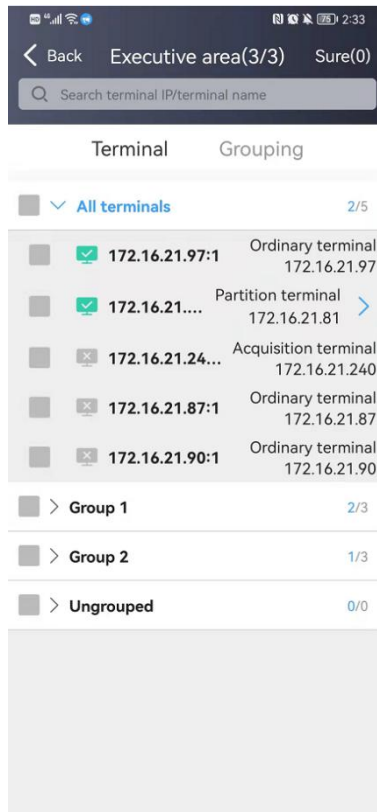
75 2:33

Back Executive area(3/3) Sure(0)

Search terminal IP/terminal name

Terminal Grouping

All terminals 2/5

172.16.21.97:1 Ordinary terminal 172.16.21.97

172.16.21.... Partition terminal 172.16.21.81

172.16.21.24... Acquisition terminal 172.16.21.240

172.16.21.87:1 Ordinary terminal 172.16.21.87

172.16.21.90:1 Ordinary terminal 172.16.21.90

Group 1 2/3

Group 2 1/3

Ungrouped 0/0